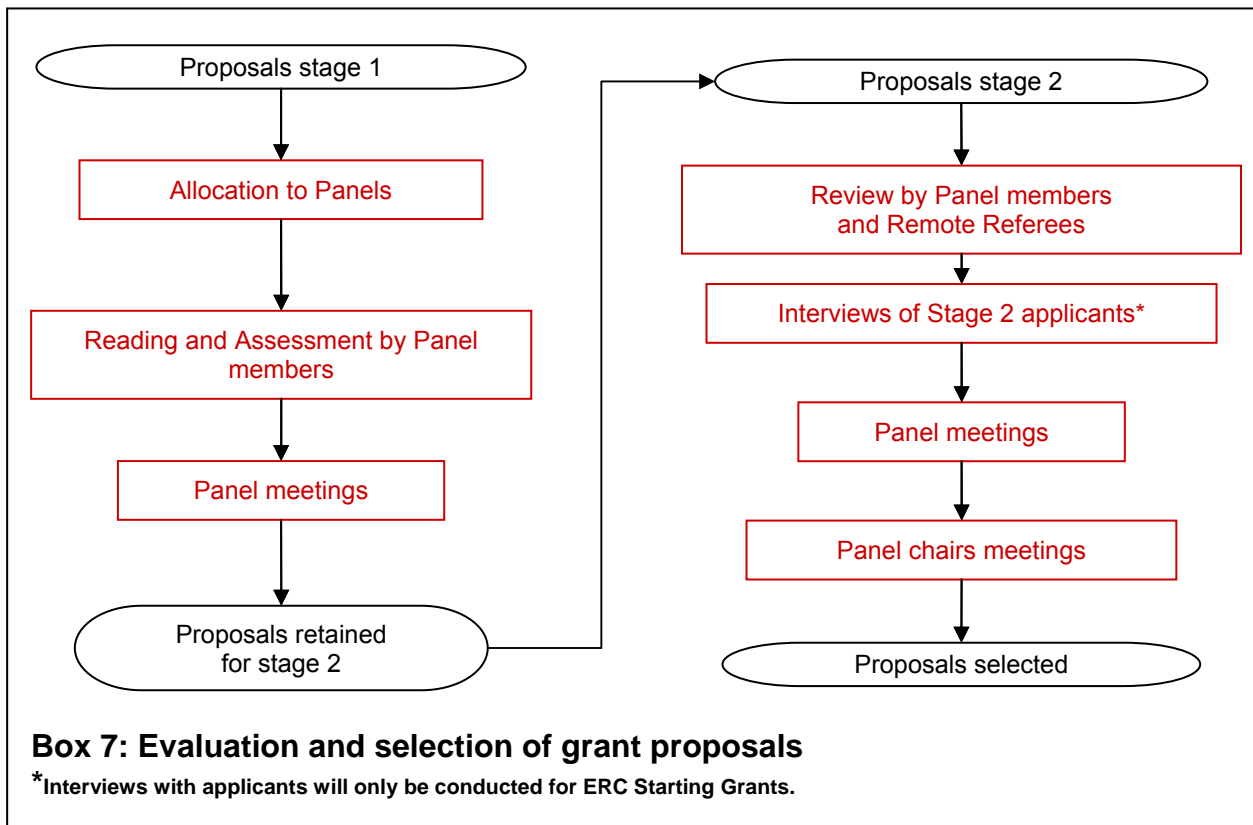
Proposals stage 1

Allocation to Panels

Reading and Assessment by Panel members

Panel meetings

Proposals retained for stage 2

Proposals stage 2

Review by Panel members and Remote Referees

Interviews of Stage 2 applicants*

Panel meetings

Panel chairs meetings

Proposals selected

**Box 7: Evaluation and selection of grant proposals**

*Interviews with applicants will only be conducted for ERC Starting Grants.